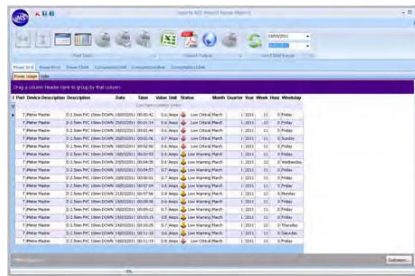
Drag a column header here to group by that column

| Part | Device Description | Description | Date | Time | Value Unit | Status | Month | Quarter | Year | Week | Hour | Weekday |
|---|---|---|---|---|---|---|---|---|---|---|---|---|
| 7 | Water Meter | D.1 Zone PVC 10mm DOWN | 19/03/2011 | 09:02:42 | 0.6 Amps | Low Critical | March | 1 | 2011 | 11 | 9 | Friday |
| 7 | Water Meter | D.1 Zone PVC 10mm DOWN | 19/03/2011 | 09:02:44 | 0.6 Amps | Low Critical | March | 1 | 2011 | 11 | 9 | Friday |
| 7 | Water Meter | D.1 Zone PVC 10mm DOWN | 19/03/2011 | 09:02:46 | 0.6 Amps | Low Critical | March | 1 | 2011 | 11 | 9 | Friday |
| 7 | Water Meter | D.1 Zone PVC 10mm DOWN | 20/03/2011 | 09:02:48 | 0.6 Amps | Low Critical | March | 1 | 2011 | 11 | 9 | Saturday |
| 7 | Water Meter | D.1 Zone PVC 10mm DOWN | 21/03/2011 | 09:02:50 | 0.6 Amps | Low Critical | March | 1 | 2011 | 12 | 9 | Sunday |
| 7 | Water Meter | D.1 Zone PVC 10mm DOWN | 19/03/2011 | 09:03:52 | 0.6 Amps | Low Warning | March | 1 | 2011 | 11 | 9 | Friday |
| 7 | Water Meter | D.1 Zone PVC 10mm DOWN | 23/03/2011 | 09:04:35 | 0.6 Amps | Low Critical | March | 1 | 2011 | 12 | 9 | Wednesday |
| 7 | Water Meter | D.1 Zone PVC 10mm DOWN | 19/03/2011 | 09:04:57 | 0.7 Amps | Low Warning | March | 1 | 2011 | 11 | 9 | Friday |
| 7 | Water Meter | D.1 Zone PVC 10mm DOWN | 19/03/2011 | 09:06:01 | 0.7 Amps | Low Warning | March | 1 | 2011 | 11 | 9 | Friday |
| 7 | Water Meter | D.1 Zone PVC 10mm DOWN | 19/03/2011 | 09:07:19 | 0.6 Amps | Low Critical | March | 1 | 2011 | 11 | 9 | Friday |
| 7 | Water Meter | D.1 Zone PVC 10mm DOWN | 21/03/2011 | 09:07:56 | 0.6 Amps | Low Critical | March | 1 | 2011 | 12 | 9 | Monday |
| 7 | Water Meter | D.1 Zone PVC 10mm DOWN | 19/03/2011 | 09:09:08 | 0.6 Amps | Low Critical | March | 1 | 2011 | 11 | 9 | Friday |
| 7 | Water Meter | D.1 Zone PVC 10mm DOWN | 19/03/2011 | 09:10:31 | 0.7 Amps | Low Warning | March | 1 | 2011 | 11 | 9 | Friday |
| 7 | Water Meter | D.1 Zone PVC 10mm DOWN | 19/03/2011 | 09:03:25 | 0.6 Amps | Low Critical | March | 1 | 2011 | 11 | 9 | Friday |
| 7 | Water Meter | D.1 Zone PVC 10mm DOWN | 24/03/2011 | 09:10:05 | 0.7 Amps | Low Warning | March | 1 | 2011 | 12 | 9 | Thursday |
| 7 | Water Meter | D.1 Zone PVC 10mm DOWN | 26/03/2011 | 09:10:47 | 0.6 Amps | Low Critical | March | 1 | 2011 | 12 | 9 | Saturday |
| 7 | Water Meter | D.1 Zone PVC 10mm DOWN | 19/03/2011 | 09:11:33 | 0.6 Amps | Low Critical | March | 1 | 2011 | 11 | 9 | Friday |